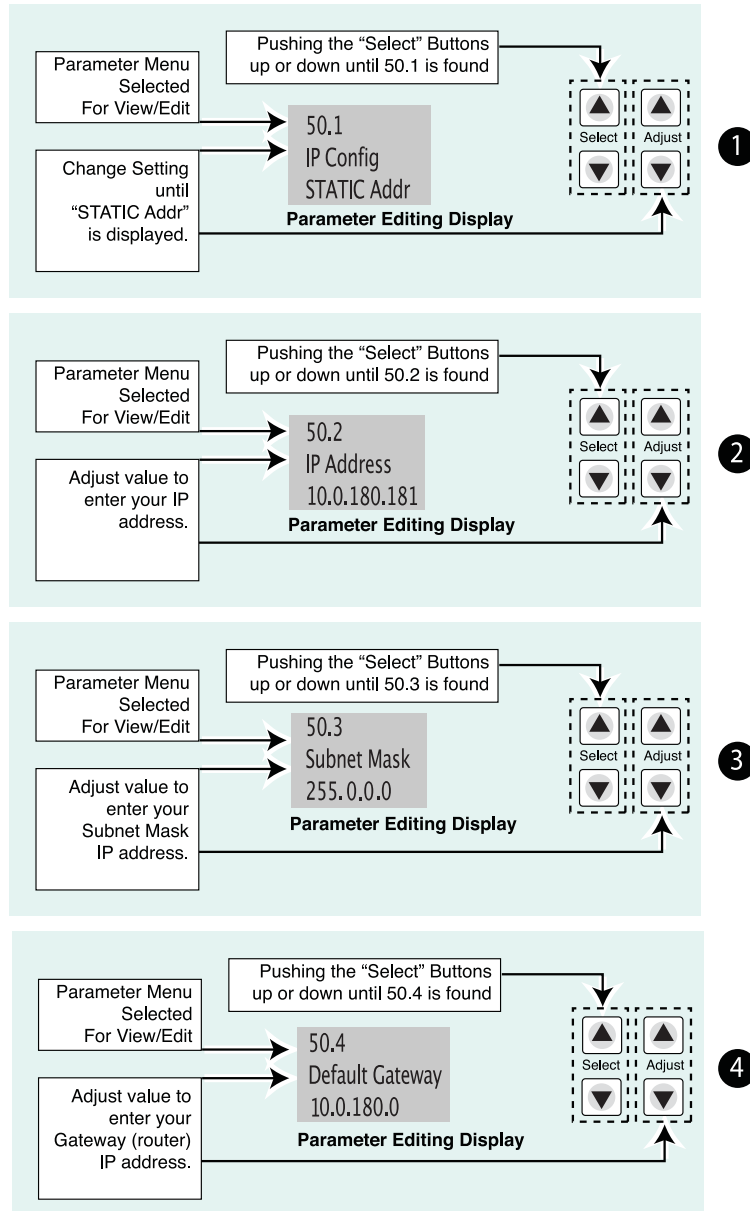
Pushing the “Select” Buttons up or down until 50.1 is found

Parameter Menu Selected For View/Edit

50.1
IP Config
STATIC Addr

Change Setting until “STATIC Addr” is displayed.

Parameter Editing Display

Select

Adjust

1

Pushing the “Select” Buttons up or down until 50.2 is found

Parameter Menu Selected For View/Edit

50.2
IP Address
10.0.180.181

Adjust value to enter your IP address.

Parameter Editing Display

Select

Adjust

2

Pushing the “Select” Buttons up or down until 50.3 is found

Parameter Menu Selected For View/Edit

50.3
Subnet Mask
255.0.0.0

Adjust value to enter your Subnet Mask IP address.

Parameter Editing Display

Select

Adjust

3

Pushing the “Select” Buttons up or down until 50.4 is found

Parameter Menu Selected For View/Edit

50.4
Default Gateway
10.0.180.0

Adjust value to enter your Gateway (router) IP address.

Parameter Editing Display

Select

Adjust

4